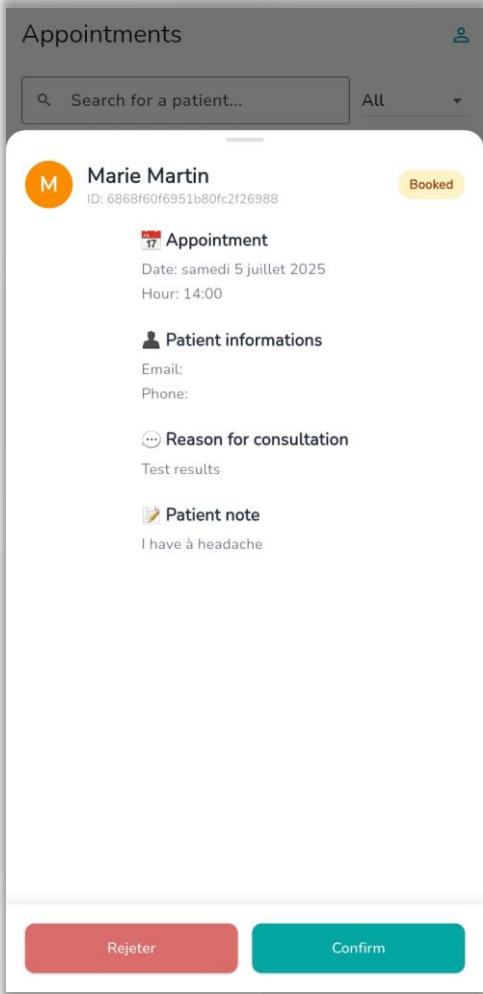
Appointments

Search for a patient...

All

M

Marie Martin

ID: 6868f60f6951b80fc2f26988

Booked

Appointment

Date: samedi 5 juillet 2025

Hour: 14:00

Patient informations

Email:

Phone:

Reason for consultation

Test results

Patient note

I have à headache

Rejeter

Confirm